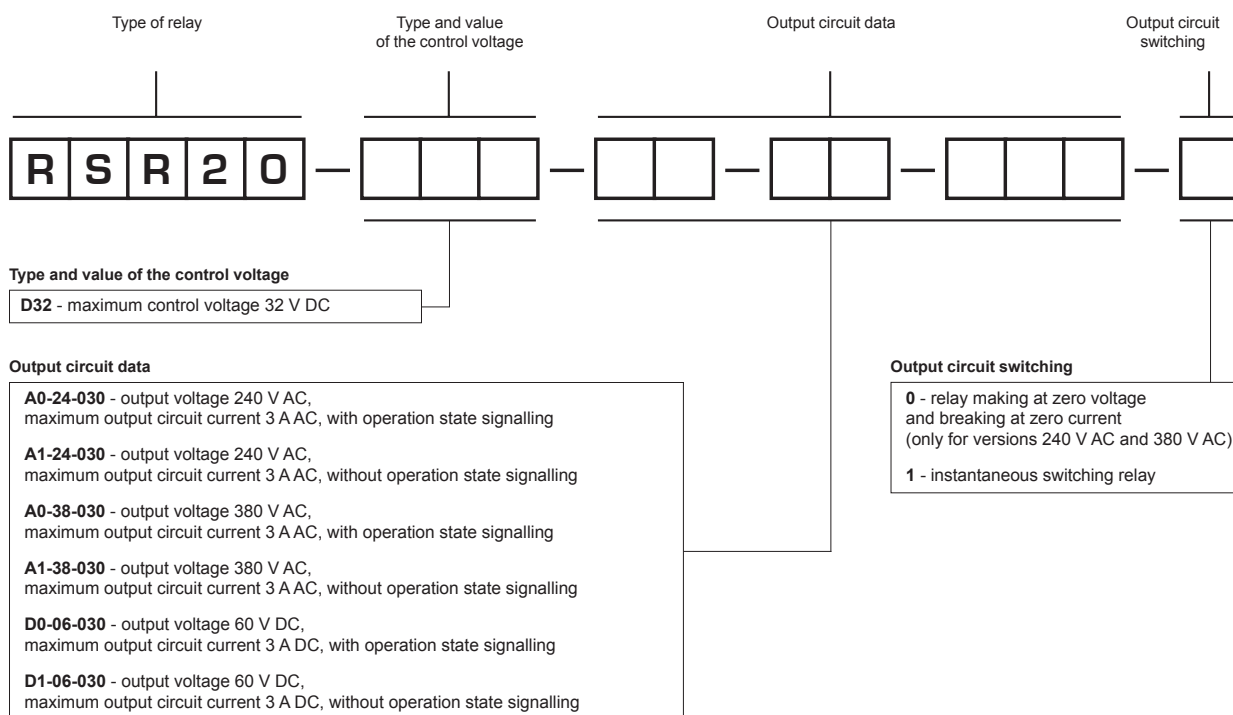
Type of relay

Type and value of the control voltage

Output circuit data

Output circuit switching

R S R 2 0 — — — — —

Type and value of the control voltage

**D32** - maximum control voltage 32 V DC

Output circuit data

**A0-24-030** - output voltage 240 V AC, maximum output circuit current 3 A AC, with operation state signalling

**A1-24-030** - output voltage 240 V AC, maximum output circuit current 3 A AC, without operation state signalling

**A0-38-030** - output voltage 380 V AC, maximum output circuit current 3 A AC, with operation state signalling

**A1-38-030** - output voltage 380 V AC, maximum output circuit current 3 A AC, without operation state signalling

**D0-06-030** - output voltage 60 V DC, maximum output circuit current 3 A DC, with operation state signalling

**D1-06-030** - output voltage 60 V DC, maximum output circuit current 3 A DC, without operation state signalling

Output circuit switching

**0** - relay making at zero voltage and breaking at zero current (only for versions 240 V AC and 380 V AC)

**1** - instantaneous switching relay